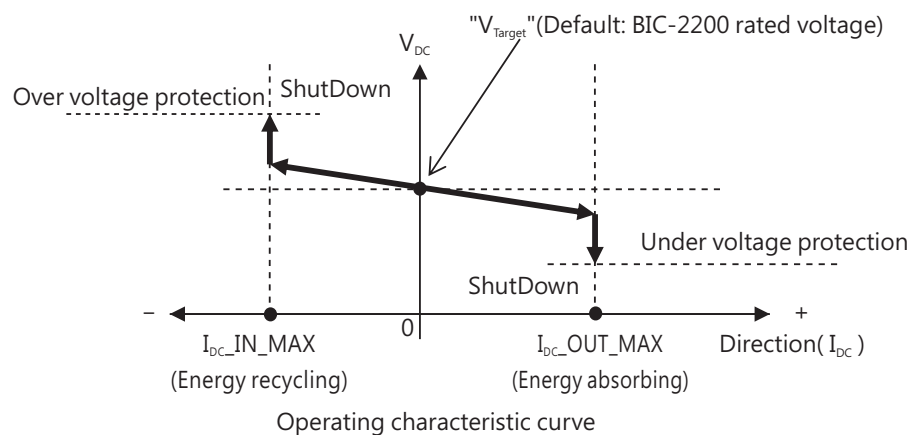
"$V_{Target}$"(Default: BIC-2200 rated voltage)

$V_{DC}$

Over voltage protection

ShutDown

Under voltage protection

ShutDown

–

+

0

$I_{DC}$_IN_MAX

(Energy recycling)

$I_{DC}$_OUT_MAX

(Energy absorbing)

Direction( $I_{DC}$ )

Operating characteristic curve